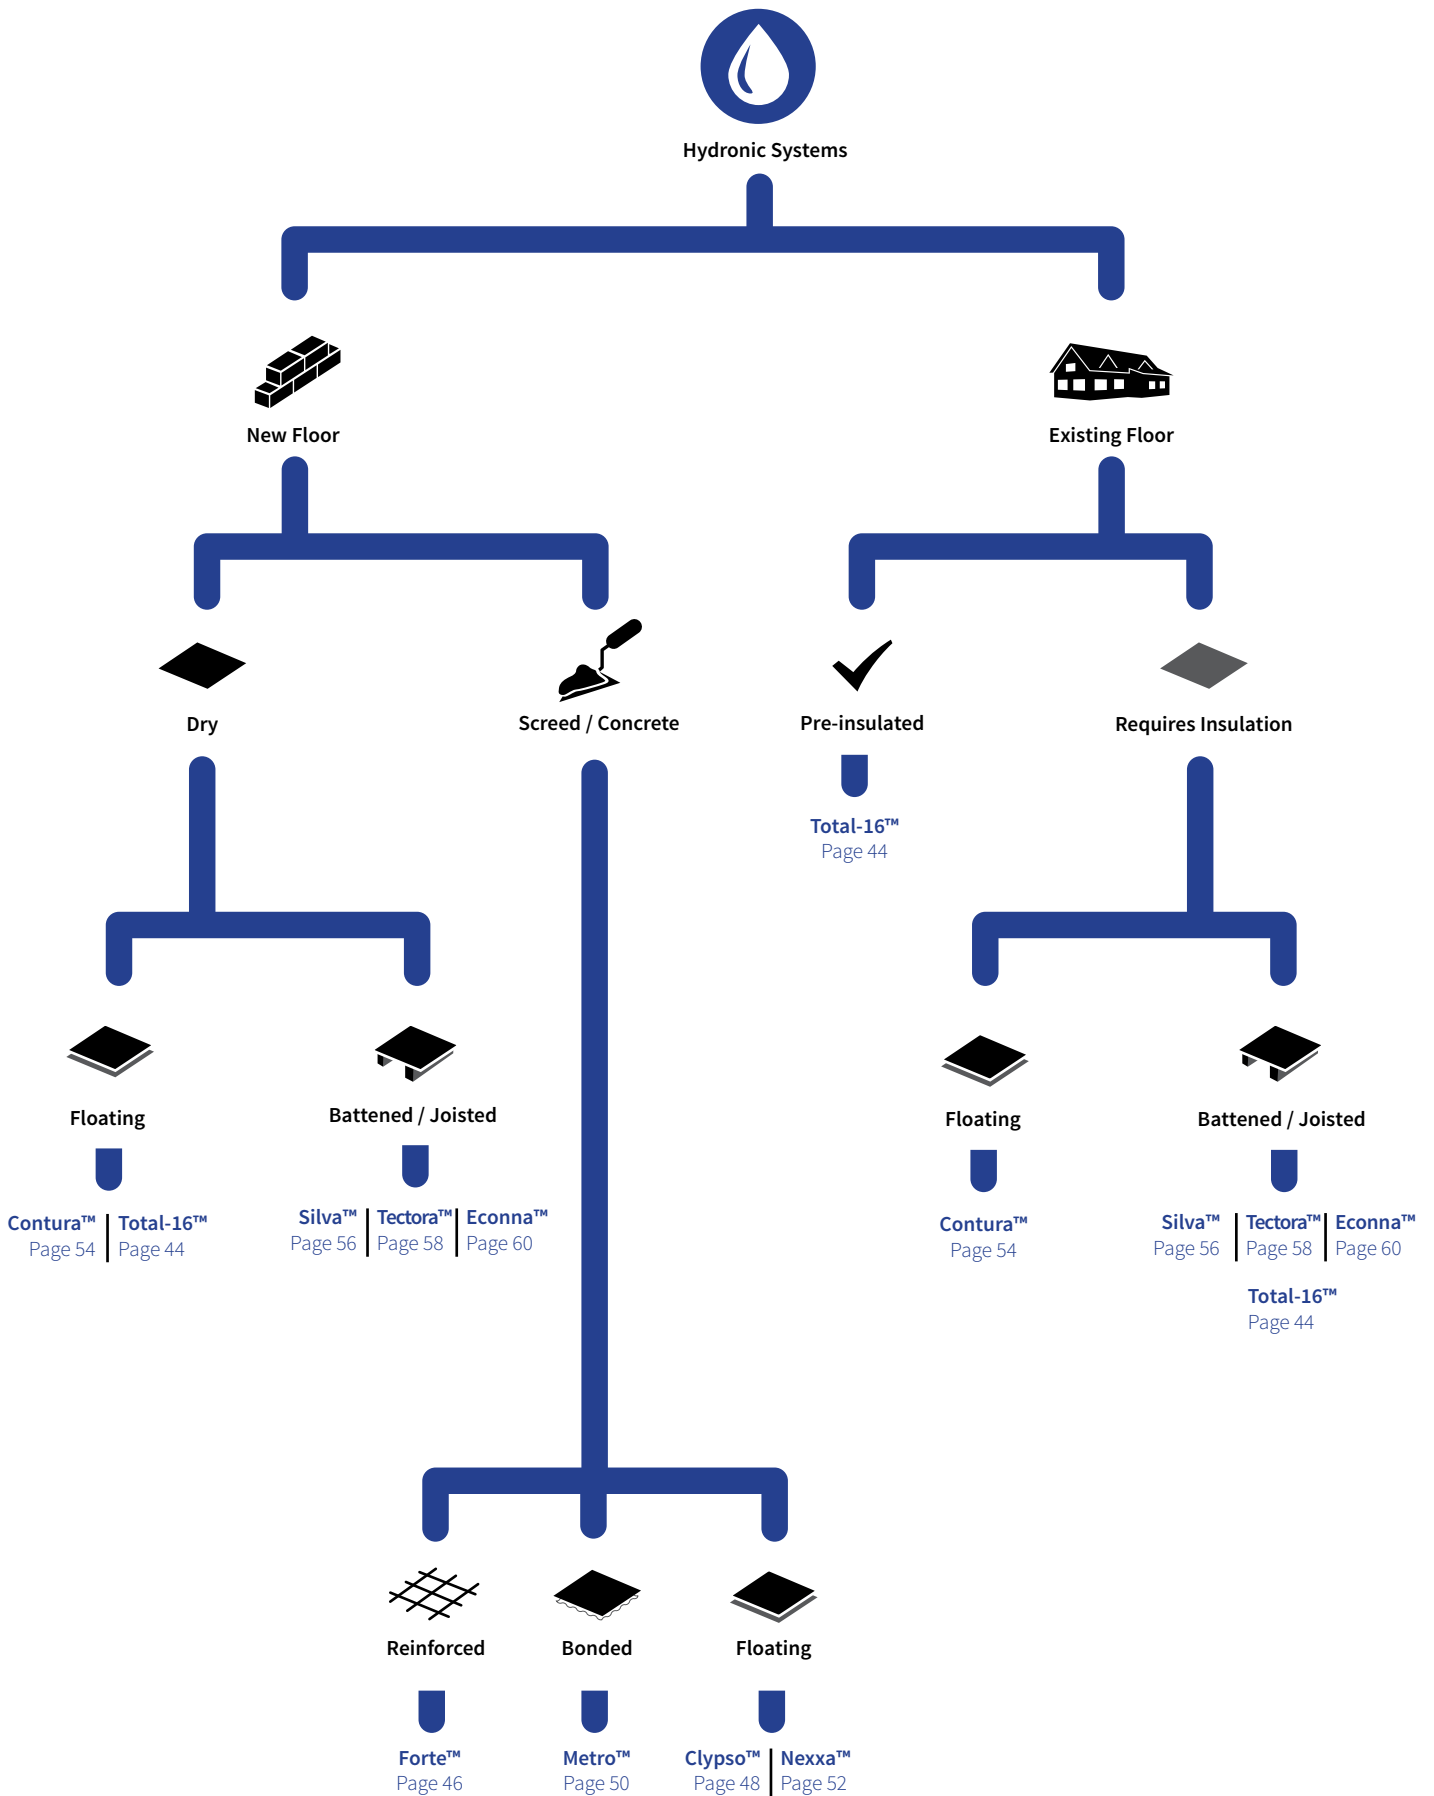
Hydronic Systems

New Floor

Existing Floor

Dry

Screed / Concrete

Pre-insulated

Requires Insulation

Total-16™
Page 44

Floating

Battened / Joisted

Floating

Battened / Joisted

Contura™
Page 54

Total-16™
Page 44

Silva™
Page 56

Tectora™
Page 58

Econna™
Page 60

Contura™
Page 54

Silva™
Page 56

Tectora™
Page 58

Econna™
Page 60

Total-16™
Page 44

Reinforced

Bonded

Floating

Forte™
Page 46

Metro™
Page 50

Clypso™
Page 48

Nexxa™
Page 52